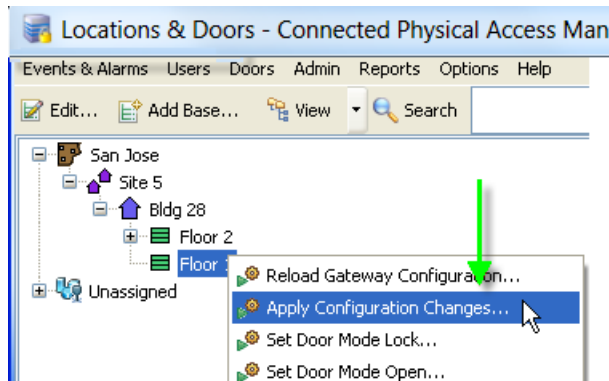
Locations & Doors - Connected Physical Access Man

Events & Alarms Users Doors Admin Reports Options Help

Edit... Add Base... View Search

San Jose
Site 5
Bldg 28
Floor 2
Floor 3
Unassigned

Reload Gateway Configuration...
Apply Configuration Changes...
Set Door Mode Lock...
Set Door Mode Open...